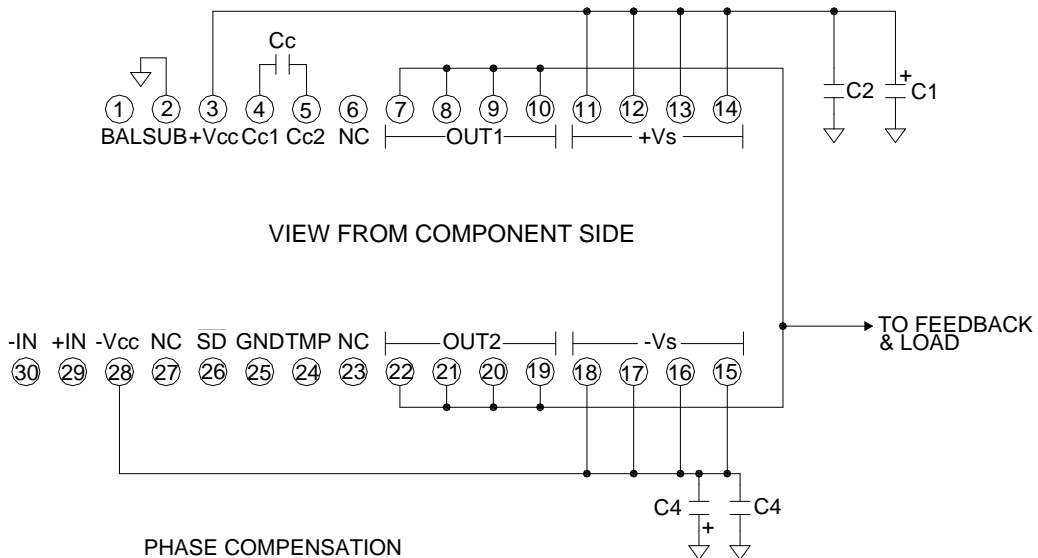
Cc

1 2 3 4 5 6 7 8 9 10 11 12 13 14

BALSUB+Vcc Cc1 Cc2 NC OUT1 +Vs

+ C2 C1

VIEW FROM COMPONENT SIDE

-IN +IN -Vcc NC $\overline{SD}$ GNDTMP NC OUT2 -Vs

TO FEEDBACK & LOAD

30 29 28 27 26 25 24 23 22 21 20 19 18 17 16 15

C4 C4 +

PHASE COMPENSATION